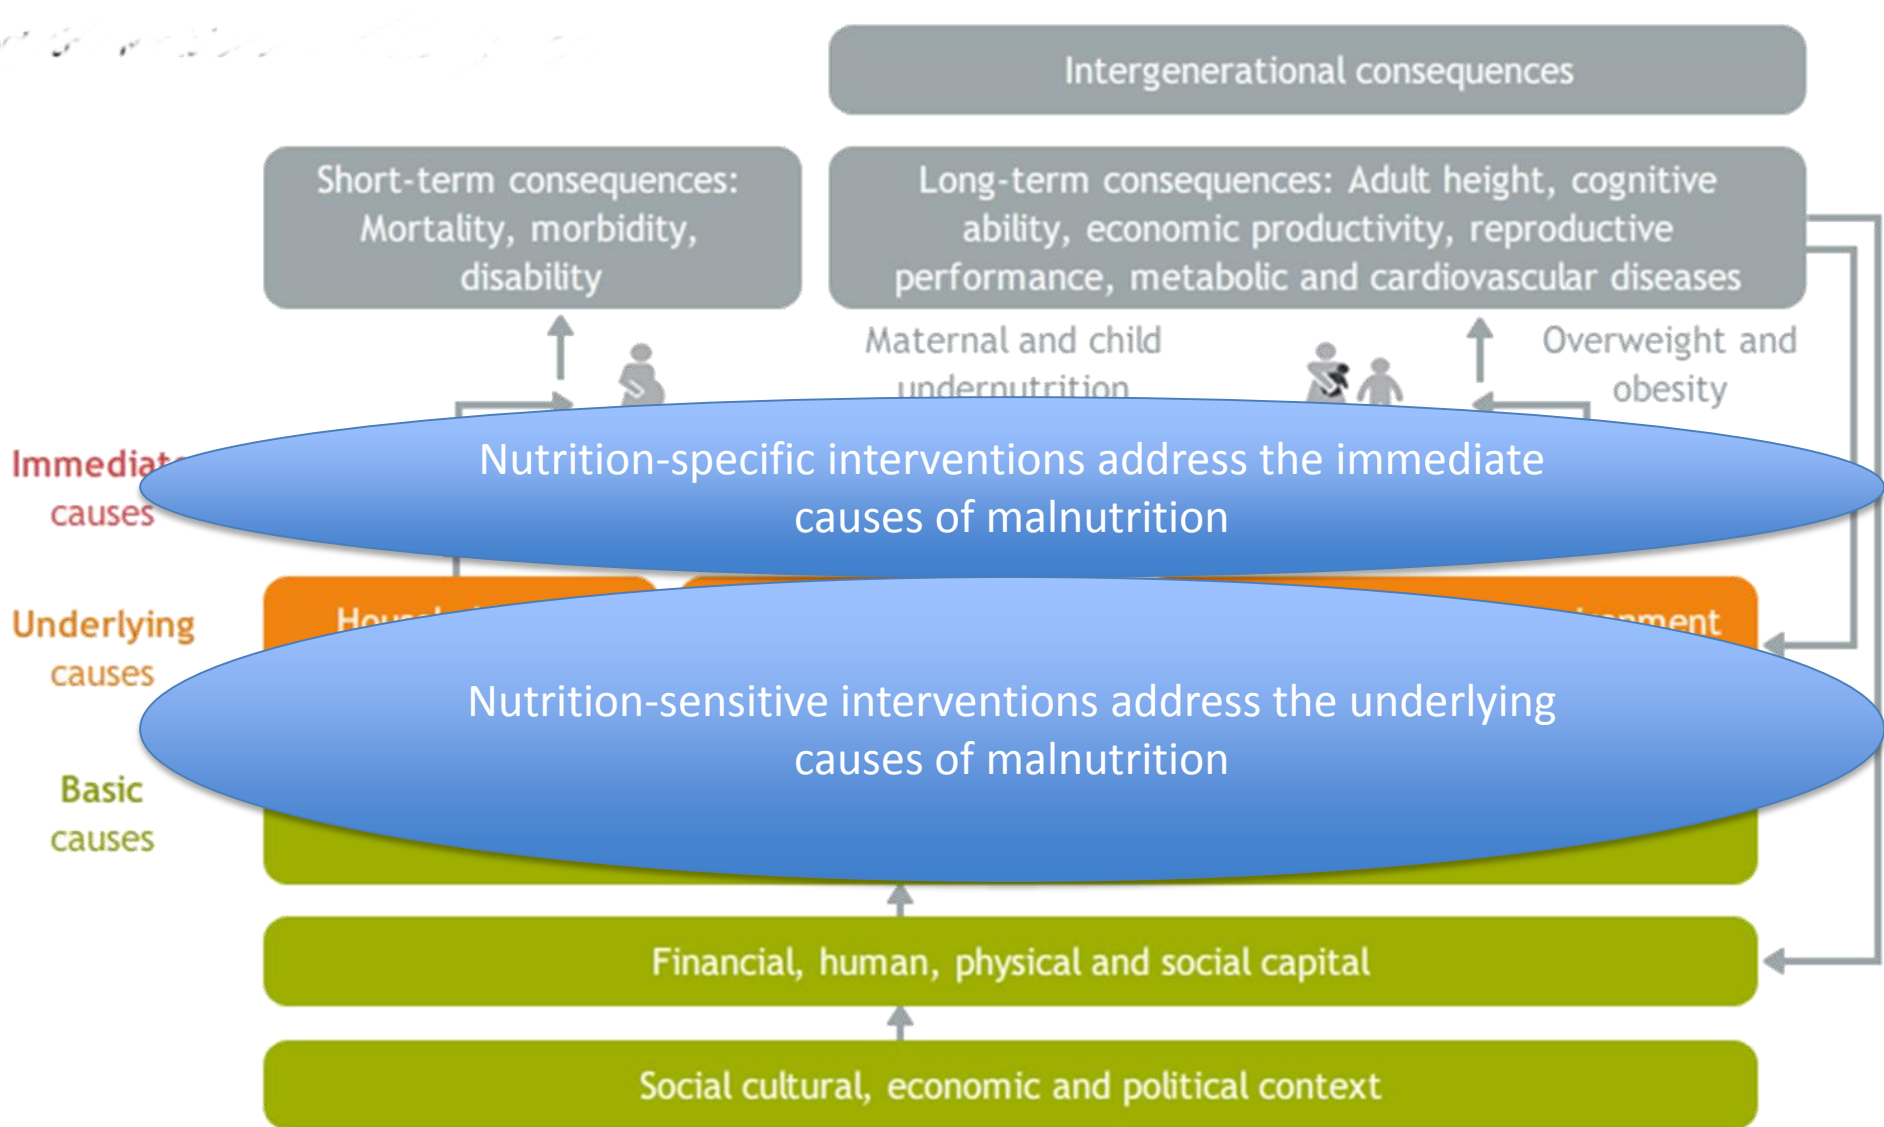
Intergenerational consequences

Short-term consequences: Mortality, morbidity, disability

Long-term consequences: Adult height, cognitive ability, economic productivity, reproductive performance, metabolic and cardiovascular diseases

Maternal and child undernutrition

Overweight and obesity

Immediat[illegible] causes

Nutrition-specific interventions address the immediate causes of malnutrition

Underlying causes

Hou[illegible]

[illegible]nment

Nutrition-sensitive interventions address the underlying causes of malnutrition

Basic causes

Financial, human, physical and social capital

Social cultural, economic and political context